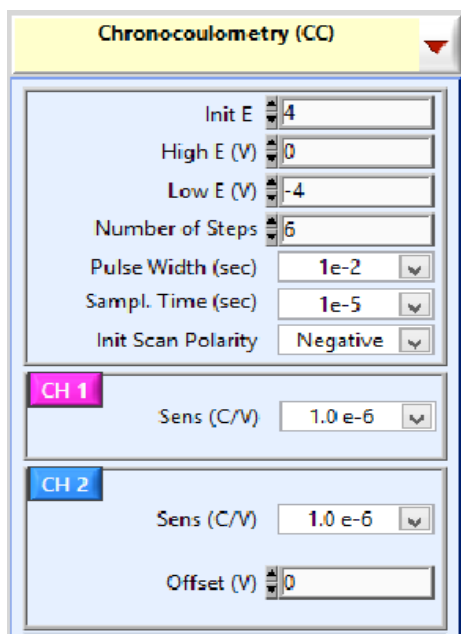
Chronocoulometry (CC)

Init E 4
High E (V) 0
Low E (V) -4
Number of Steps 6
Pulse Width (sec) 1e-2
Sampl. Time (sec) 1e-5
Init Scan Polarity Negative

CH 1
Sens (C/V) 1.0 e-6

CH 2
Sens (C/V) 1.0 e-6
Offset (V) 0